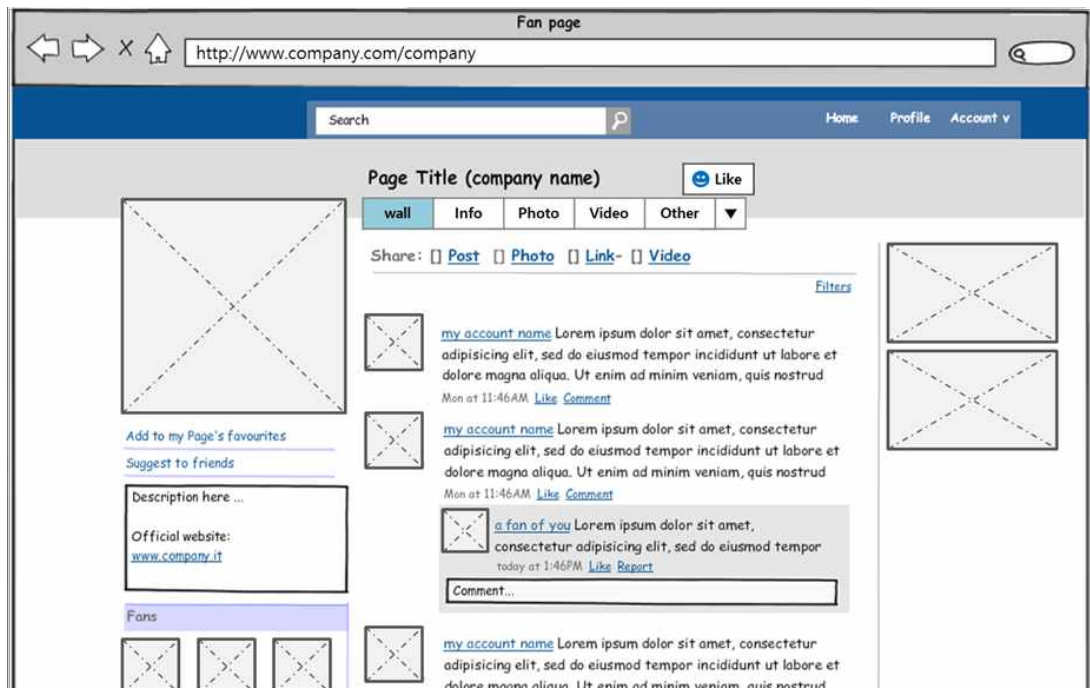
Fan page

http://www.company.com/company

Search

Home Profile Account v

Page Title (company name)

Like

| wall | Info | Photo | Video | Other | ▼ |
|---|---|---|---|---|---|

Share: [] Post [] Photo [] Link- [] Video

Filters

my account name Lorem ipsum dolor sit amet, consectetur adipisicing elit, sed do eiusmod tempor incididunt ut labore et dolore magna aliqua. Ut enim ad minim veniam, quis nostrud

Mon at 11:46AM Like Comment

Add to my Page's favourites

Suggest to friends

my account name Lorem ipsum dolor sit amet, consectetur adipisicing elit, sed do eiusmod tempor incididunt ut labore et dolore magna aliqua. Ut enim ad minim veniam, quis nostrud

Mon at 11:46AM Like Comment

Description here ...

Official website:
www.company.it

a fan of you Lorem ipsum dolor sit amet, consectetur adipisicing elit, sed do eiusmod tempor

today at 1:46PM Like Report

Comment...

Fans

my account name Lorem ipsum dolor sit amet, consectetur adipisicing elit, sed do eiusmod tempor incididunt ut labore et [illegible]